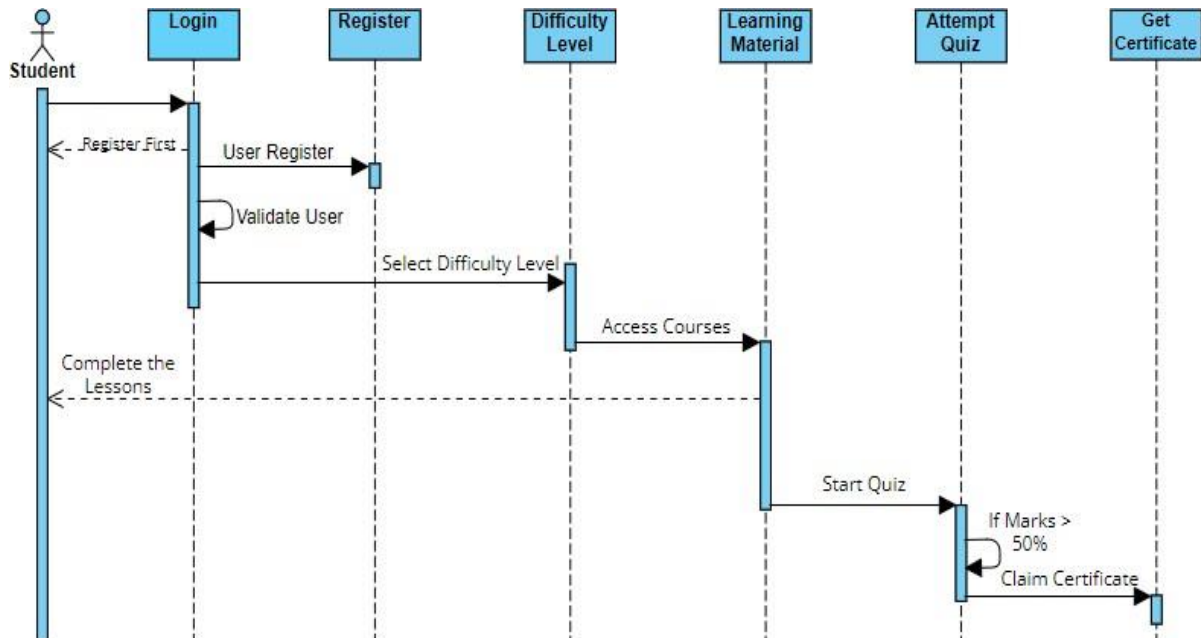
Student

Login

Register

Difficulty Level

Learning Material

Attempt Quiz

Get Certificate

Register First

User Register

Validate User

Select Difficulty Level

Access Courses

Complete the Lessons

Start Quiz

If Marks > 50%

Claim Certificate